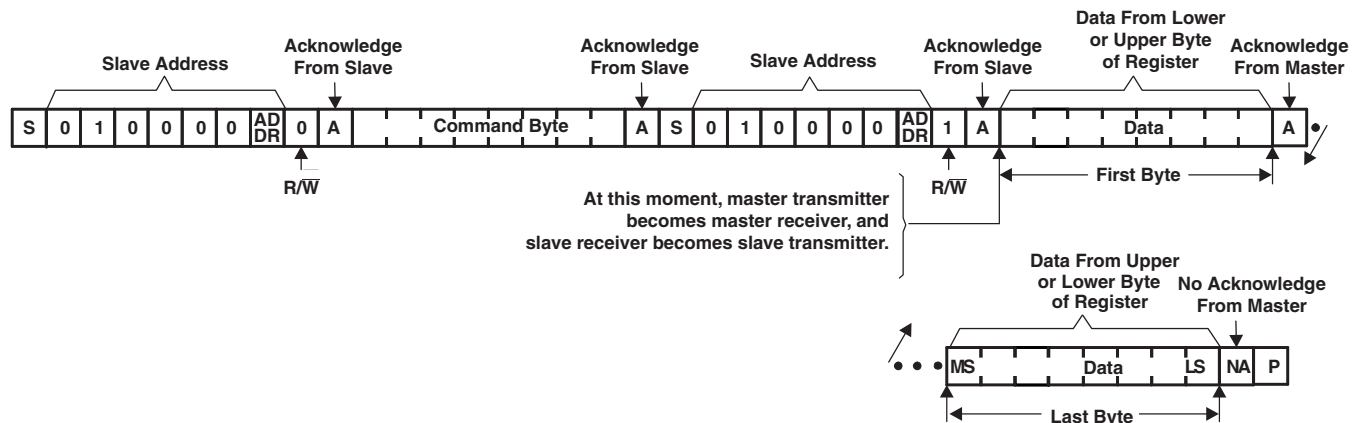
Slave Address

Acknowledge From Slave

Acknowledge From Slave

Slave Address

Acknowledge From Slave

Data From Lower or Upper Byte of Register

Acknowledge From Master

S 0 1 0 0 0 0 AD DR 0 A Command Byte A S 0 1 0 0 0 0 AD DR 1 A Data A

R/$\overline{W}$

R/$\overline{W}$

First Byte

At this moment, master transmitter becomes master receiver, and slave receiver becomes slave transmitter.

Data From Upper or Lower Byte of Register

No Acknowledge From Master

MS Data LS NA P

Last Byte